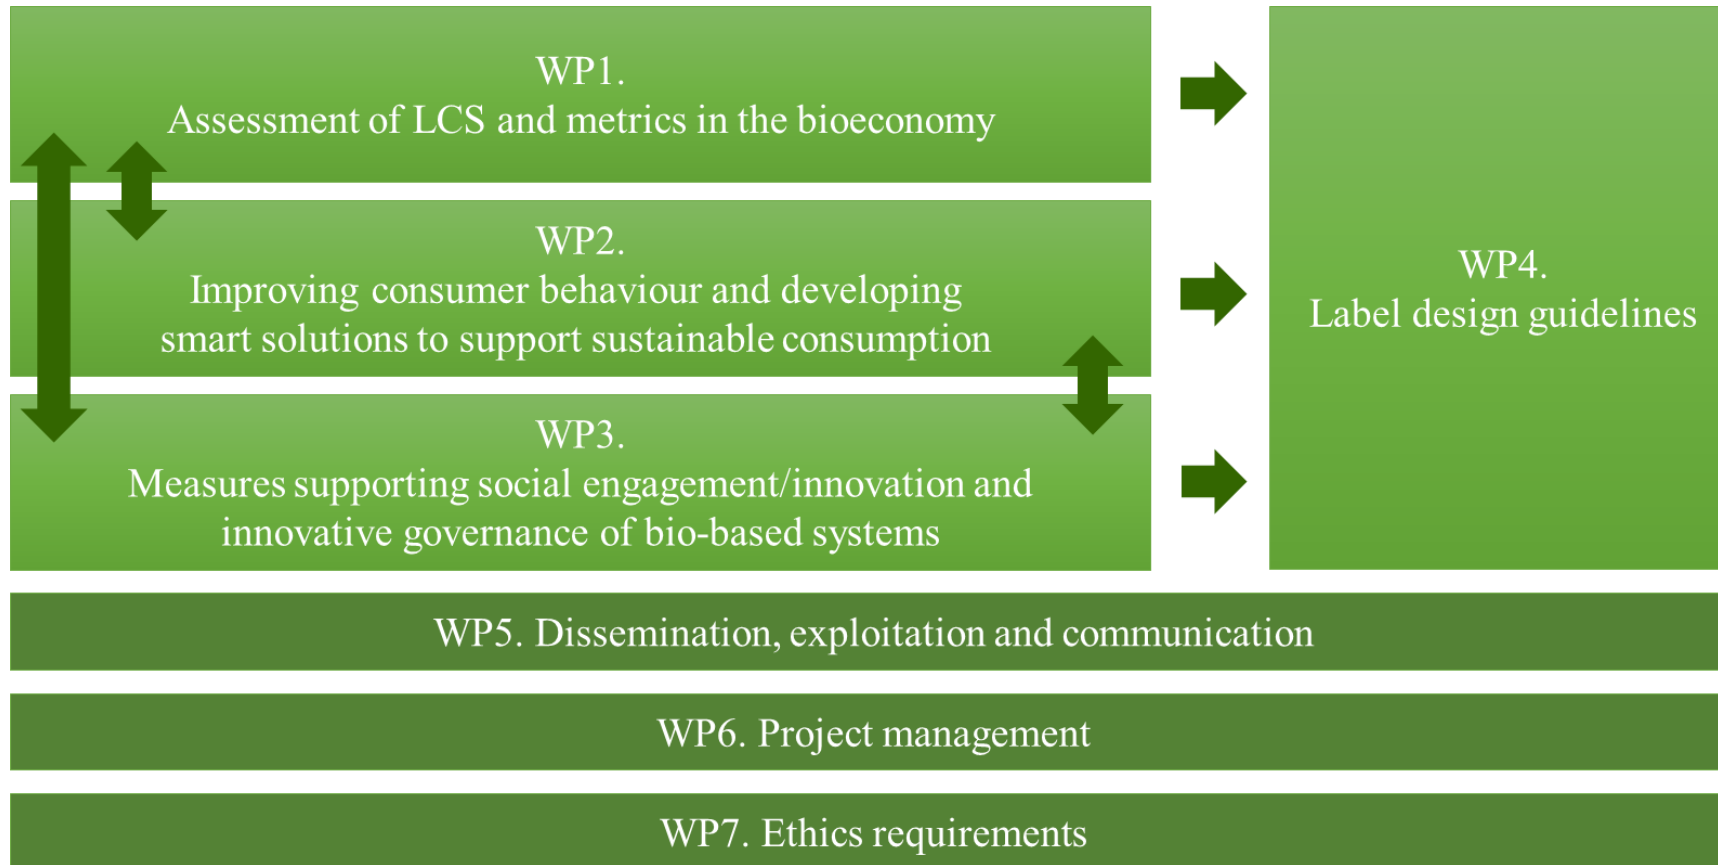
WP1.
Assessment of LCS and metrics in the bioeconomy

WP2.
Improving consumer behaviour and developing smart solutions to support sustainable consumption

WP3.
Measures supporting social engagement/innovation and innovative governance of bio-based systems

WP4.
Label design guidelines

WP5. Dissemination, exploitation and communication

WP6. Project management

WP7. Ethics requirements